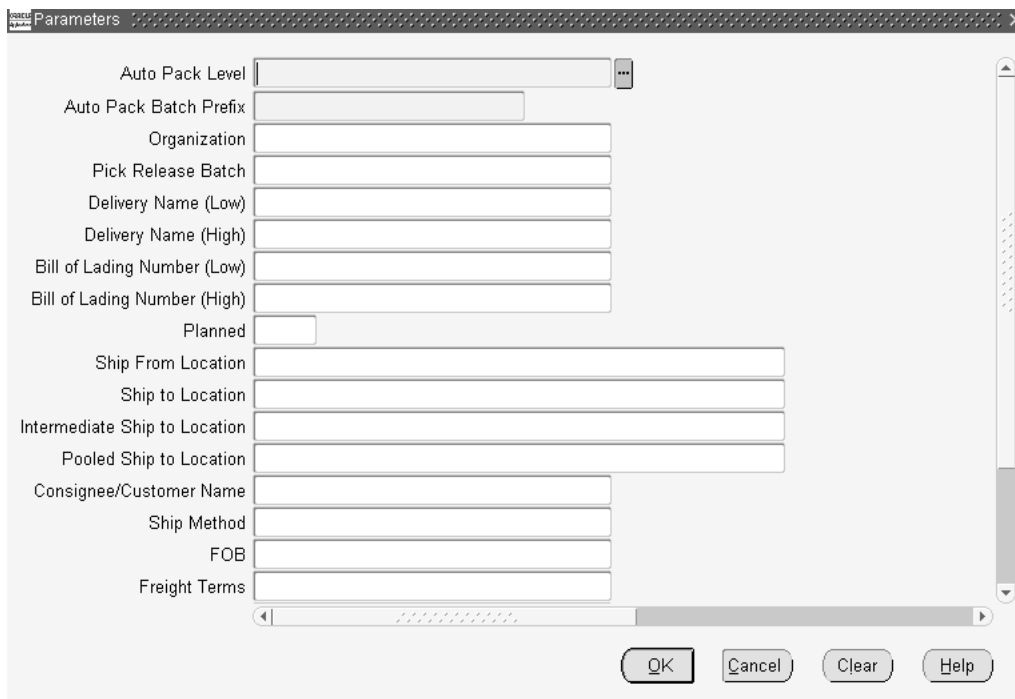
Parameters

Auto Pack Level
Auto Pack Batch Prefix
Organization
Pick Release Batch
Delivery Name (Low)
Delivery Name (High)
Bill of Lading Number (Low)
Bill of Lading Number (High)
Planned
Ship From Location
Ship to Location
Intermediate Ship to Location
Pooled Ship to Location
Consignee/Customer Name
Ship Method
FOB
Freight Terms

OK Cancel Clear Help